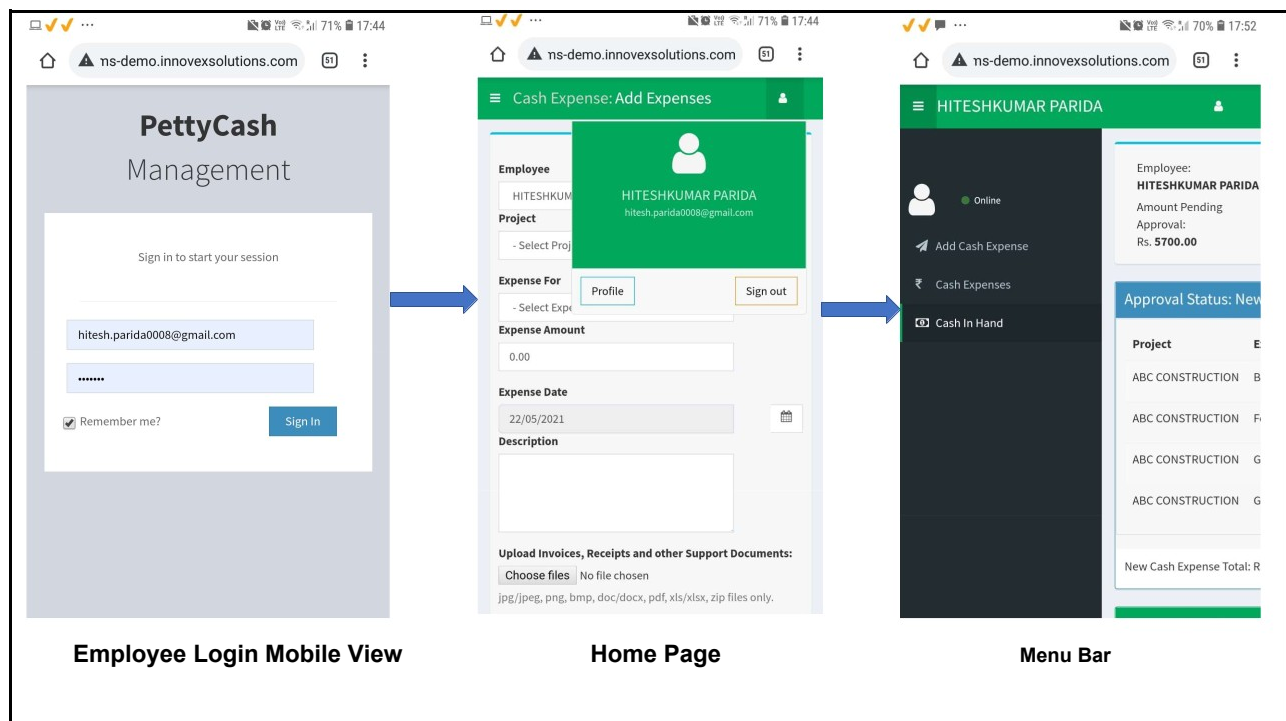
71% 17:44
ns-demo.innovexsolutions.com 51

PettyCash
Management

Sign in to start your session

hitesh.parida0008@gmail.com

•••••••

Remember me?
Sign In

71% 17:44
ns-demo.innovexsolutions.com 51

≡ Cash Expense: Add Expenses

Employee
HITESHKUM
Project
- Select Proj
Expense For
- Select Expe
Expense Amount
0.00
Expense Date
22/05/2021
Description

HITESHKUMAR PARIDA
hitesh.parida0008@gmail.com
Profile
Sign out

Upload Invoices, Receipts and other Support Documents:
Choose files No file chosen
jpg/jpeg, png, bmp, doc/docx, pdf, xls/xlsx, zip files only.

70% 17:52
ns-demo.innovexsolutions.com 51

≡ HITESHKUMAR PARIDA

Online
Add Cash Expense
₹ Cash Expenses
Cash In Hand

Employee:
HITESHKUMAR PARIDA
Amount Pending Approval:
Rs. 5700.00

Approval Status: New

| Project | E |
|---|---|
| ABC CONSTRUCTION | B |
| ABC CONSTRUCTION | F |
| ABC CONSTRUCTION | G |
| ABC CONSTRUCTION | G |

New Cash Expense Total: R

Employee Login Mobile View

Home Page

Menu Bar